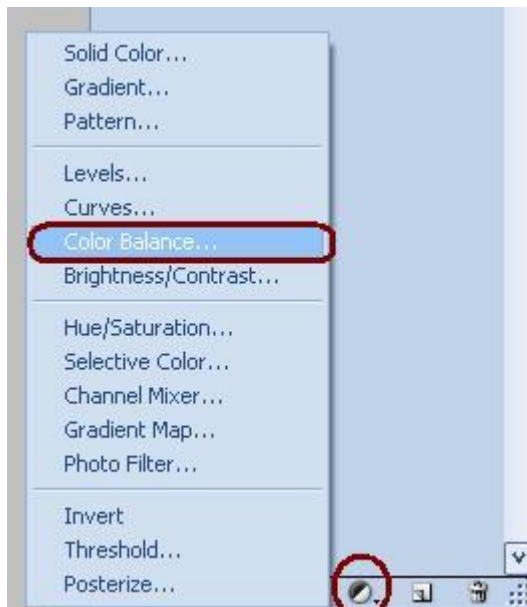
Solid Color...
Gradient...
Pattern...

Levels...
Curves...
Color Balance...
Brightness/Contrast...

Hue/Saturation...
Selective Color...
Channel Mixer...
Gradient Map...
Photo Filter...

Invert
Threshold...
Posterize...